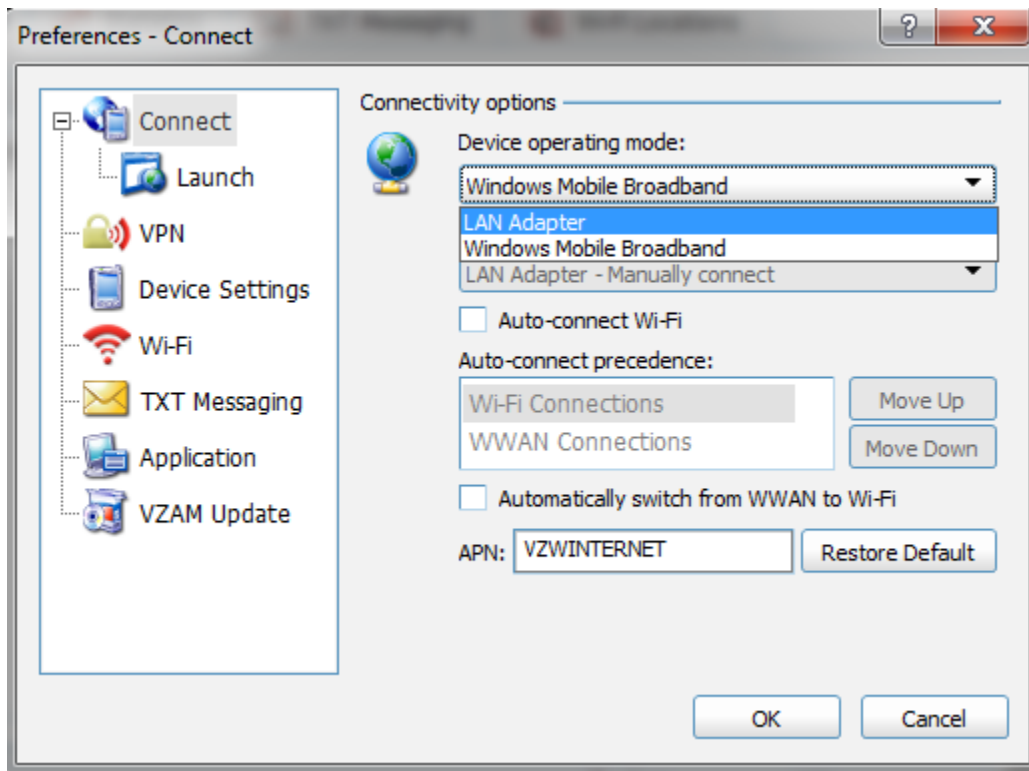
Preferences - Connect

?
X

Connect
Launch
VPN
Device Settings
Wi-Fi
TXT Messaging
Application
VZAM Update

Connectivity options

Device operating mode:
Windows Mobile Broadband
LAN Adapter
Windows Mobile Broadband
LAN Adapter - Manually connect

Auto-connect Wi-Fi

Auto-connect precedence:
Wi-Fi Connections
WWAN Connections
Move Up
Move Down

Automatically switch from WWAN to Wi-Fi

APN: VZWINTERNET
Restore Default

OK
Cancel